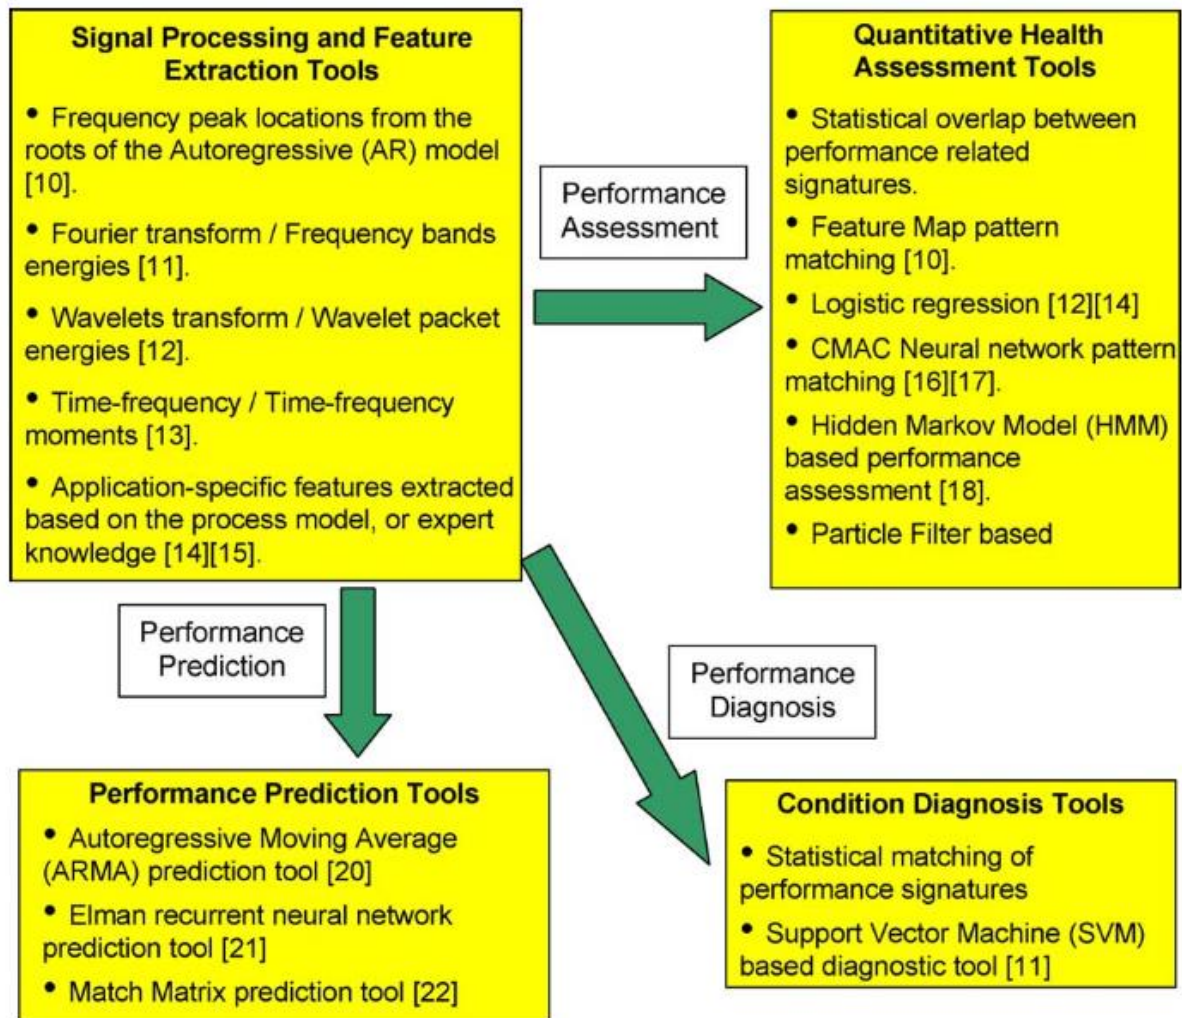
Signal Processing and Feature Extraction Tools

• Frequency peak locations from the roots of the Autoregressive (AR) model [10].

• Fourier transform / Frequency bands energies [11].

• Wavelets transform / Wavelet packet energies [12].

• Time-frequency / Time-frequency moments [13].

• Application-specific features extracted based on the process model, or expert knowledge [14][15].

Performance Assessment

Quantitative Health Assessment Tools

• Statistical overlap between performance related signatures.

• Feature Map pattern matching [10].

• Logistic regression [12][14]

• CMAC Neural network pattern matching [16][17].

• Hidden Markov Model (HMM) based performance assessment [18].

• Particle Filter based

Performance Prediction

Performance Diagnosis

Performance Prediction Tools

• Autoregressive Moving Average (ARMA) prediction tool [20]

• Elman recurrent neural network prediction tool [21]

• Match Matrix prediction tool [22]

Condition Diagnosis Tools

• Statistical matching of performance signatures

• Support Vector Machine (SVM) based diagnostic tool [11]